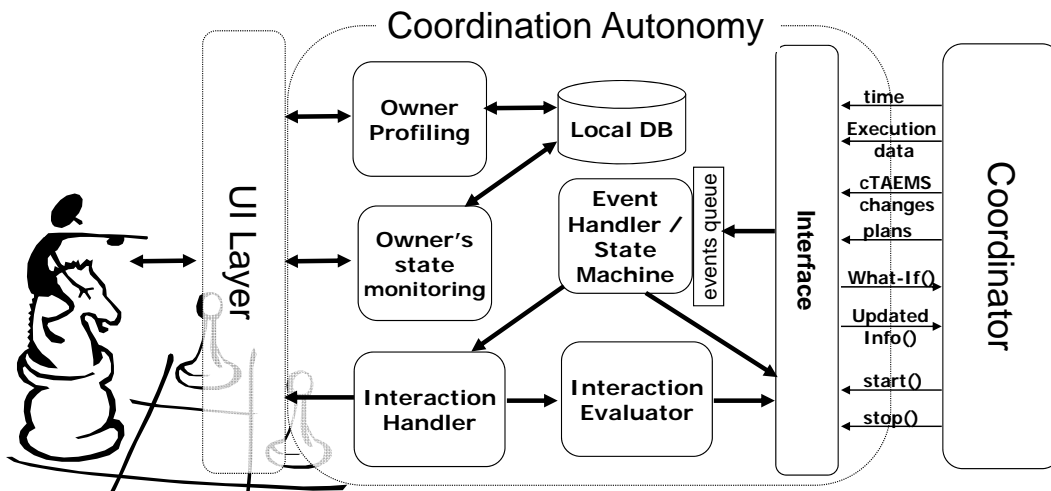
Coordination Autonomy

UI Layer

Owner Profiling

Local DB

Owner's state monitoring

Event Handler / State Machine

events queue

Interaction Handler

Interaction Evaluator

Interface

time

Execution data

cTAEMS changes

plans

What-If()

Updated Info()

start()

stop()

Coordinator